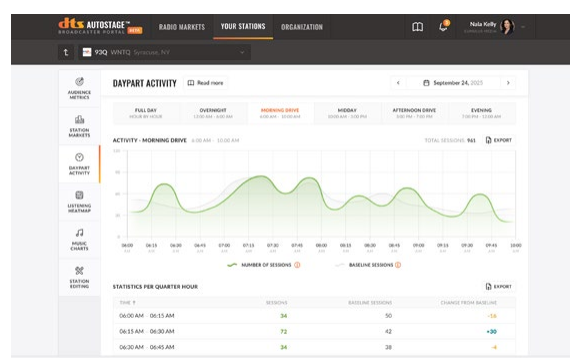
dts AUTOSTAGE™ BROADCASTER PORTAL BETA
RADIO MARKETS
YOUR STATIONS
ORGANIZATION
Nala Kelly
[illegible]
93Q WNTQ Syracuse, NY

AUDIENCE METRICS
STATION MARKETS
DAYPART ACTIVITY
LISTENING HEATMAP
MUSIC CHARTS
STATION EDITING

DAYPART ACTIVITY
Read more
September 24, 2025

| FULL DAY HOUR BY HOUR | OVERNIGHT 12:00 AM - 6:00 AM | MORNING DRIVE 6:00 AM - 10:00 AM | MIDDAY 10:00 AM - 3:00 PM | AFTERNOON DRIVE 3:00 PM - 7:00 PM | EVENING 7:00 PM - 12:00 AM |
|---|---|---|---|---|---|

ACTIVITY - MORNING DRIVE 6:00 AM - 10:00 AM
TOTAL SESSIONS 961
EXPORT

100
80
60
40
20
0

06:00 06:15 06:30 06:45 07:00 07:15 07:30 07:45 08:00 08:15 08:30 08:45 09:00 09:15 09:30 09:45 10:00
AM AM AM AM AM AM AM AM AM AM AM AM AM AM AM AM AM

NUMBER OF SESSIONS
BASELINE SESSIONS

STATISTICS PER QUARTER HOUR
EXPORT

| TIME | SESSIONS | BASELINE SESSIONS | CHANGE FROM BASELINE |
|---|---|---|---|
| 06:00 AM - 06:15 AM | 34 | 50 | -16 |
| 06:15 AM - 06:30 AM | 72 | 42 | +30 |
| 06:30 AM - 06:45 AM | 34 | 38 | -4 |